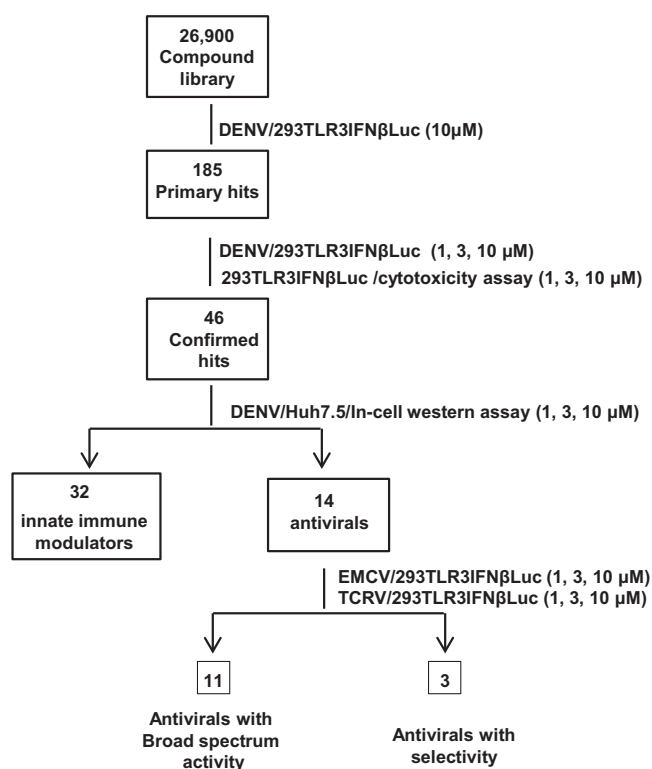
26,900
Compound library

DENV/293TLR3IFNβLuc (10μM)

185
Primary hits

DENV/293TLR3IFNβLuc (1, 3, 10 μM)
293TLR3IFNβLuc /cytotoxicity assay (1, 3, 10 μM)

46
Confirmed hits

DENV/Huh7.5/In-cell western assay (1, 3, 10 μM)

32
innate immune modulators

14
antivirals

EMCV/293TLR3IFNβLuc (1, 3, 10 μM)
TCRV/293TLR3IFNβLuc (1, 3, 10 μM)

11

3

Antivirals with Broad spectrum activity

Antivirals with selectivity